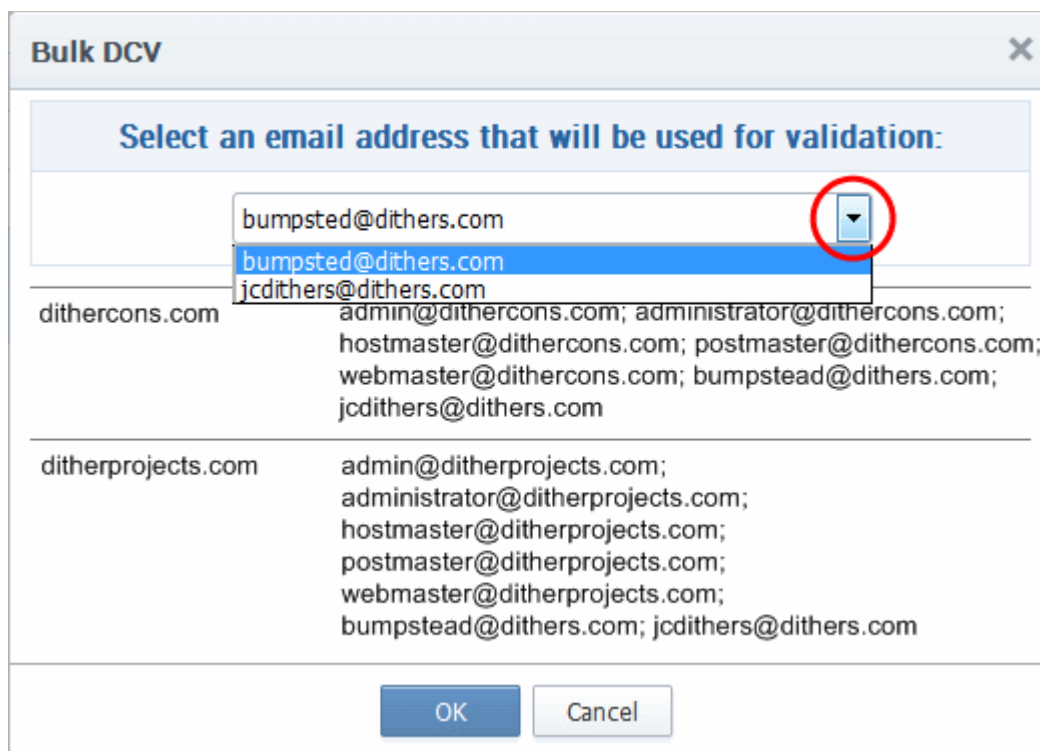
Bulk DCV

×

Select an email address that will be used for validation:

bumpsted@dithers.com

bumpsted@dithers.com
jcdithers@dithers.com

| | |
|---|---|
| dithercons.com | admin@dithercons.com; administrator@dithercons.com; hostmaster@dithercons.com; postmaster@dithercons.com; webmaster@dithercons.com; bumpstead@dithers.com; jcdithers@dithers.com |
| ditherprojects.com | admin@ditherprojects.com; administrator@ditherprojects.com; hostmaster@ditherprojects.com; postmaster@ditherprojects.com; webmaster@ditherprojects.com; bumpstead@dithers.com; jcdithers@dithers.com |

OK Cancel